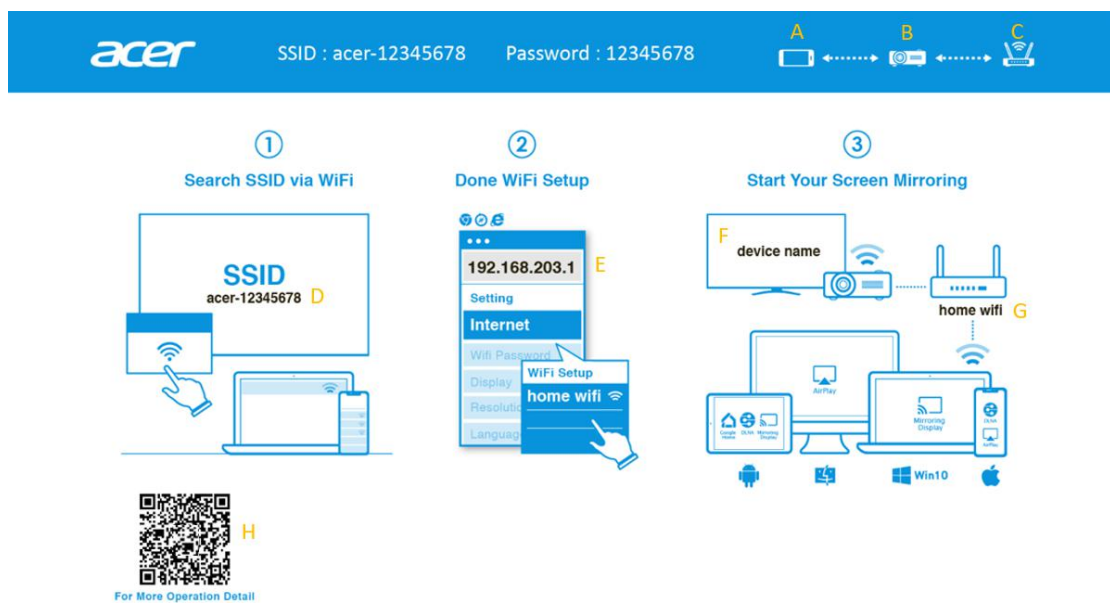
acer SSID : acer-12345678 Password : 12345678

A B C

① Search SSID via WiFi

SSID
acer-12345678 D

② Done WiFi Setup

192.168.203.1 E

Setting

Internet

Wifi Password

Display

Resolution

Language

WiFi Setup

home wifi

③ Start Your Screen Mirroring

F device name

home wifi G

AirPlay

Google Home DLNA Mirroring Display

Mirroring Display

DLNA

AirPlay

Win10

H

For More Operation Detail